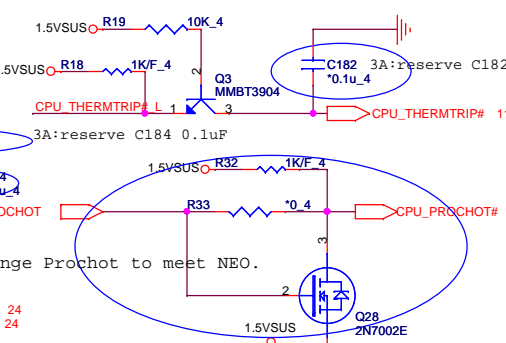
1.5VSUS R19 10K_4
1.5VSUS R18 1K/F_4
Q3 MMBT3904
C182 *0.1u_4
3A:reserve C182
CPU_THERMTRIP#_L 1 2 3
CPU_THERMTRIP# 11
3A:reserve C184 0.1uF
4
u_4
1.5VSUS R32 1K/F_4
ROCHOT
R33 *0_4
CPU_PROCHOT#
3
nge Prochot to meet NEO.
2
24
24
Q28 2N7002E
1.5VSUS